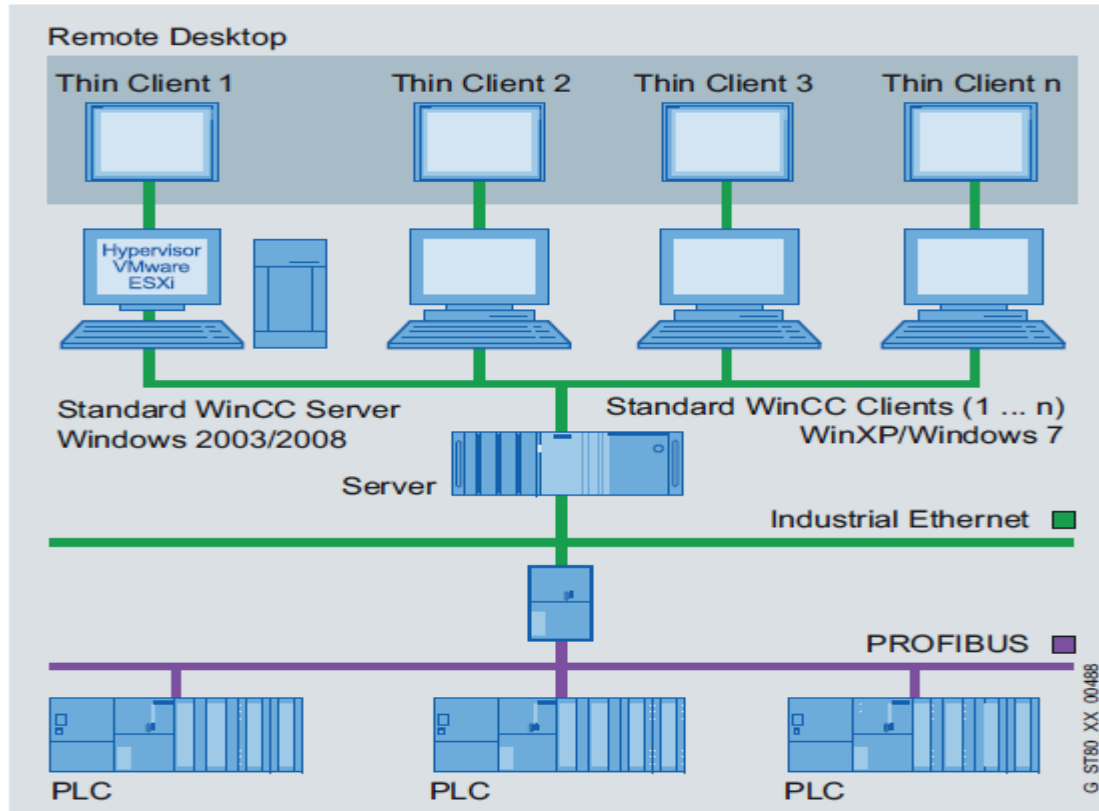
Remote Desktop

Thin Client 1

Thin Client 2

Thin Client 3

Thin Client n

Hypervisor
VMware
ESXi

Standard WinCC Server
Windows 2003/2008

Standard WinCC Clients (1 ... n)
WinXP/Windows 7

Server

Industrial Ethernet

PROFIBUS

PLC

PLC

PLC

G ST80 XX 00488